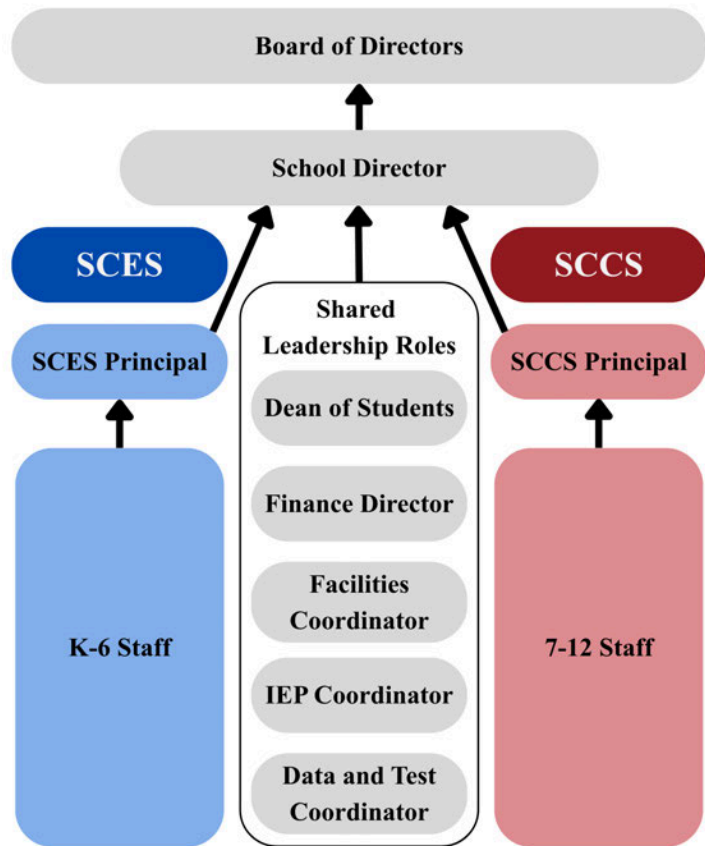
Board of Directors

School Director

SCES

SCES Principal

K-6 Staff

Shared Leadership Roles

Dean of Students

Finance Director

Facilities Coordinator

IEP Coordinator

Data and Test Coordinator

SCCS

SCCS Principal

7-12 Staff